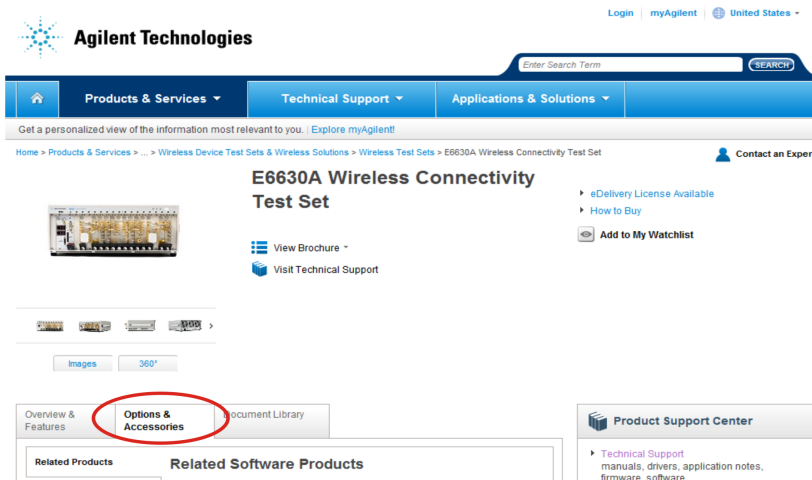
Login | myAgilent | United States

Agilent Technologies

Enter Search Term
SEARCH

Products & Services
Technical Support
Applications & Solutions

Get a personalized view of the information most relevant to you. | Explore myAgilent!

Home > Products & Services > ... > Wireless Device Test Sets & Wireless Solutions > Wireless Test Sets > E6630A Wireless Connectivity Test Set

Contact an Exper

E6630A Wireless Connectivity Test Set

View Brochure
Visit Technical Support

eDelivery License Available
How to Buy
Add to My Watchlist

Images
360°

Overview & Features
Options & Accessories
Document Library

Related Products

Related Software Products

Product Support Center

Technical Support
manuals, drivers, application notes, firmware, software